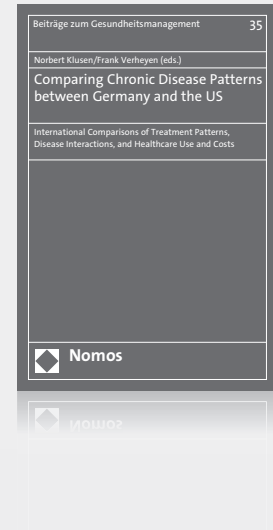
Beiträge zum Gesundheitsmanagement 35

Norbert Klusen/Frank Verheyen (eds.)

Comparing Chronic Disease Patterns between Germany and the US

International Comparisons of Treatment Patterns, Disease Interactions, and Healthcare Use and Costs

Nomos